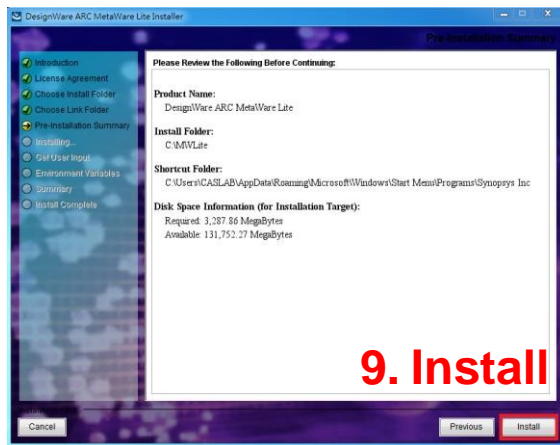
DesignWare ARC MetaWare Lite Installer

Pre-Installation Summary

Introduction
License Agreement
Choose Install Folder
Choose Link Folder
Pre-Installation Summary
Installing...
Get User Input
Environment Variables
Summary
Install Complete

Please Review the Following Before Continuing:

Product Name:
DesignWare ARC MetaWare Lite

Install Folder:
C:\MWLite

Shortcut Folder:
C:\Users\CASLAB\AppData\Roaming\Microsoft\Windows\Start Menu\Programs\Synopsys Inc

Disk Space Information (for Installation Target):
Required: 3,287.86 MegaBytes
Available: 131,752.27 MegaBytes

9. Install

Cancel

Previous

Install